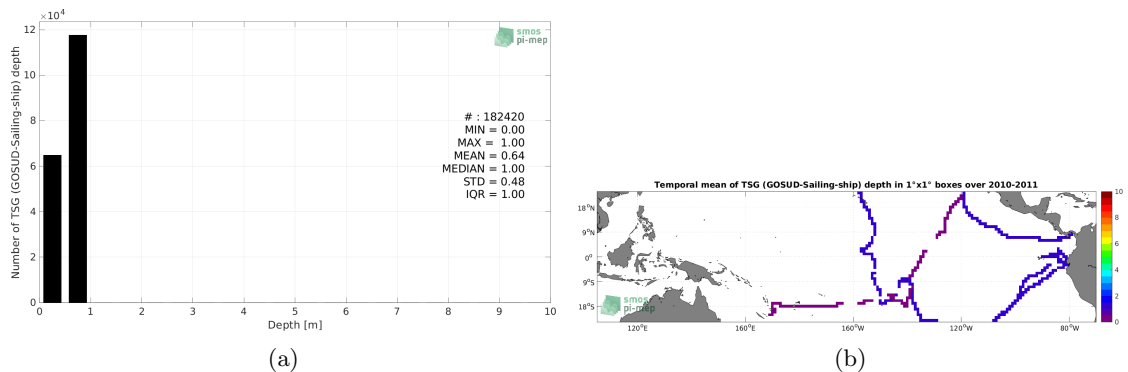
$\times10^4$
12
10
8
6
4
2
0
Number of TSG (GOSUD-Sailing-ship) depth
smos pi-mep
# : 182420
MIN = 0.00
MAX = 1.00
MEAN = 0.64
MEDIAN = 1.00
STD = 0.48
IQR = 1.00
0 1 2 3 4 5 6 7 8 9 10
Depth [m]
(a)

Temporal mean of TSG (GOSUD-Sailing-ship) depth in 1°x1° boxes over 2010-2011
18°N
9°N
0°
9°S
18°S
120°E 160°E 160°W 120°W 80°W
smos pi-mep
10
8
6
4
2
0
(b)